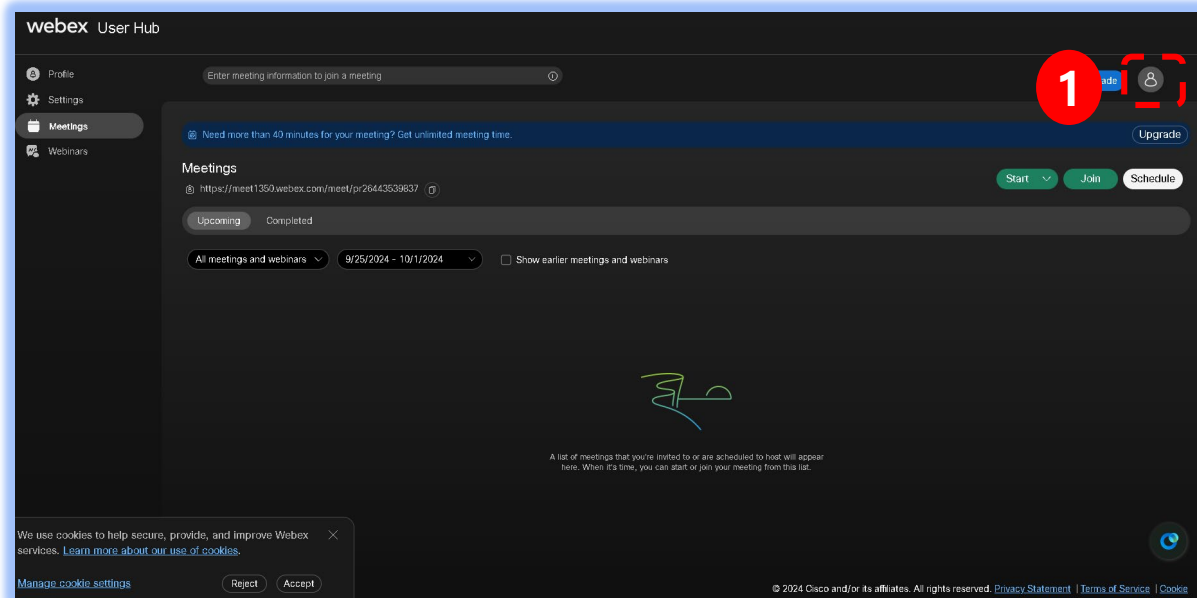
webex User Hub

Profile
Settings
Meetings
Webinars

Enter meeting information to join a meeting

1

ade

Need more than 40 minutes for your meeting? Get unlimited meeting time.

Upgrade

Meetings
https://meet1350.webex.com/meet/pr26443539837

Start
Join
Schedule

Upcoming
Completed

All meetings and webinars
9/25/2024 - 10/1/2024
Show earlier meetings and webinars

A list of meetings that you're invited to or are scheduled to host will appear here. When it's time, you can start or join your meeting from this list.

We use cookies to help secure, provide, and improve Webex services. Learn more about our use of cookies.

Manage cookie settings
Reject
Accept

© 2024 Cisco and/or its affiliates. All rights reserved. Privacy Statement | Terms of Service | Cookie